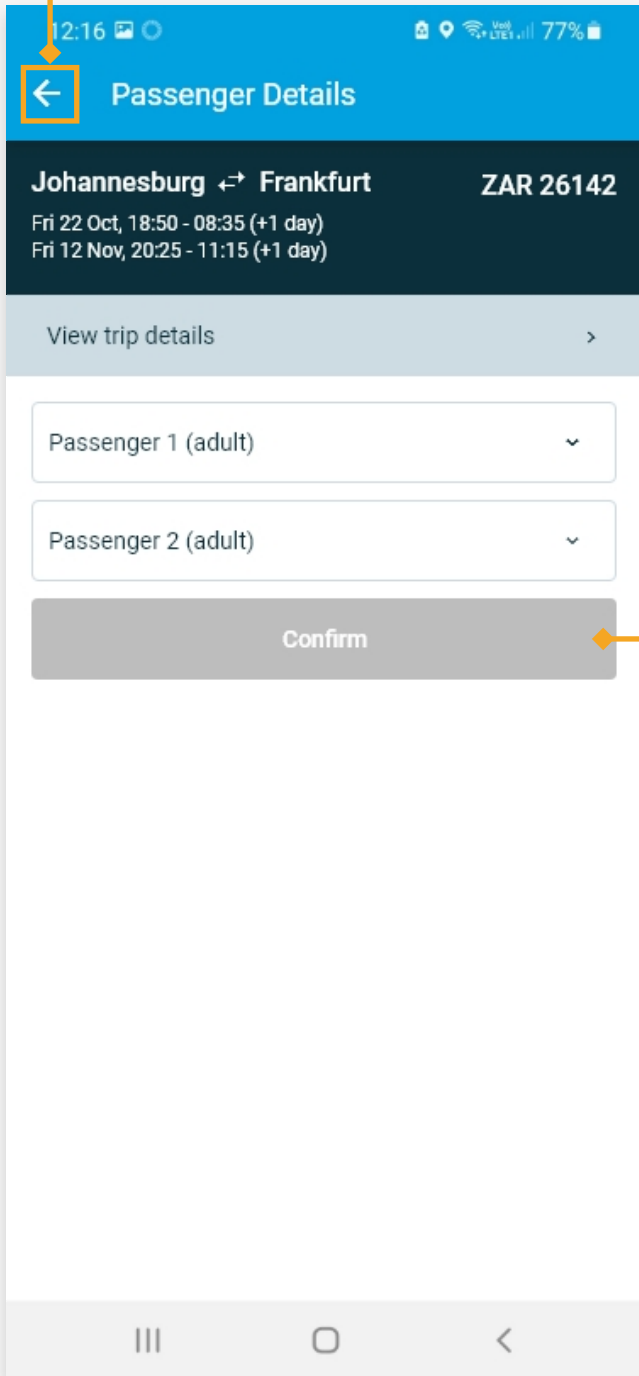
12:16 Vo) LTE1 77%

Passenger Details

Johannesburg ⇄ Frankfurt ZAR 26142
Fri 22 Oct, 18:50 - 08:35 (+1 day)
Fri 12 Nov, 20:25 - 11:15 (+1 day)

View trip details >

Passenger 1 (adult)

Passenger 2 (adult)

Confirm